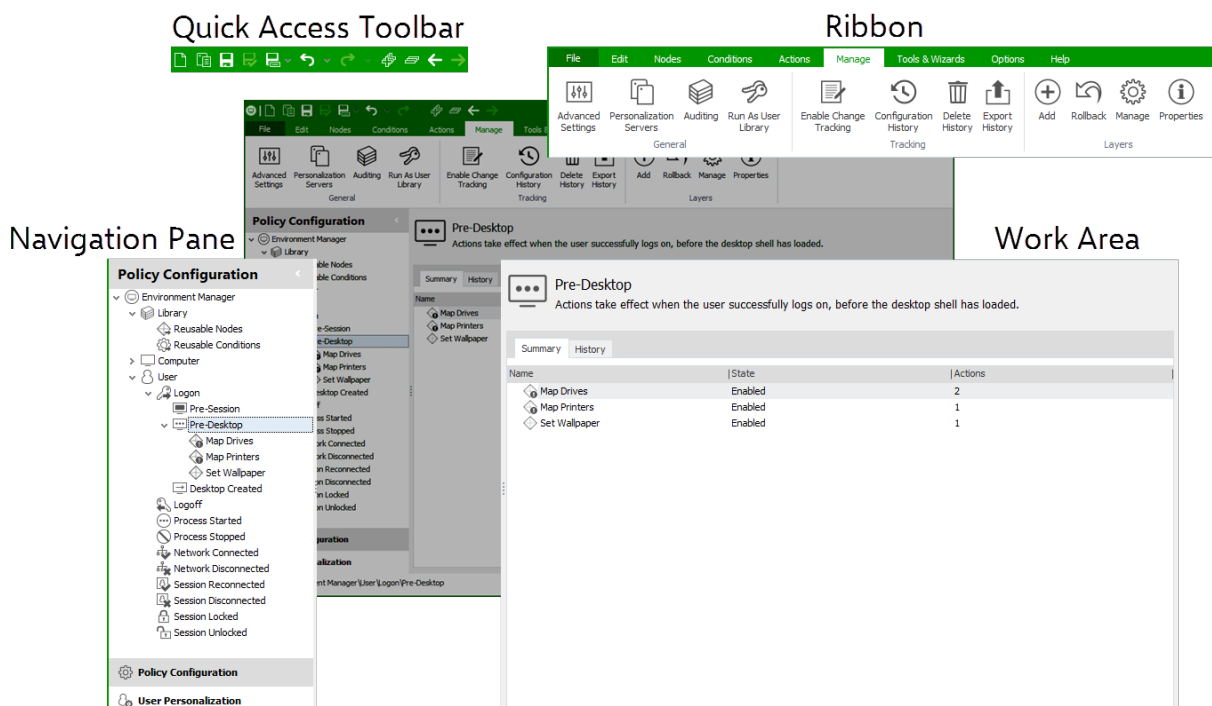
Quick Access Toolbar

Ribbon

File Edit Nodes Conditions Actions Manage Tools & Wizards Options Help

Advanced Settings Personalization Servers Auditing Run As User Library
General

Enable Change Tracking Configuration History Delete History Export History
Tracking

Add Rollback Manage Properties
Layers

File Edit Nodes Conditions Actions Manage Tools &

Advanced Settings Personalization Servers Auditing Run As User Library
General

Enable Change Tracking Configuration History Delete History Export History
Tracking

Add Rollback Manage Properties
Layers

Policy Configuration

Environment Manager
Library

Pre-Desktop
Actions take effect when the user successfully logs on, before the desktop shell has loaded.

Summary History

Name
Map Drives
Map Printers
Set Wallpaper

Navigation Pane

Work Area

Policy Configuration

Environment Manager
Library
Reusable Nodes
Reusable Conditions
Computer
User
Logon
Pre-Session
Pre-Desktop
Map Drives
Map Printers
Set Wallpaper
Desktop Created
Logoff
Process Started
Process Stopped
Network Connected
Network Disconnected
Session Reconnected
Session Disconnected
Session Locked
Session Unlocked

Policy Configuration
User Personalization

Environment Manager\User\Logon\Pre-Desktop

Pre-Desktop
Actions take effect when the user successfully logs on, before the desktop shell has loaded.

Summary History

| Name | State | Actions |
|---|---|---|
| Map Drives | Enabled | 2 |
| Map Printers | Enabled | 1 |
| Set Wallpaper | Enabled | 1 |